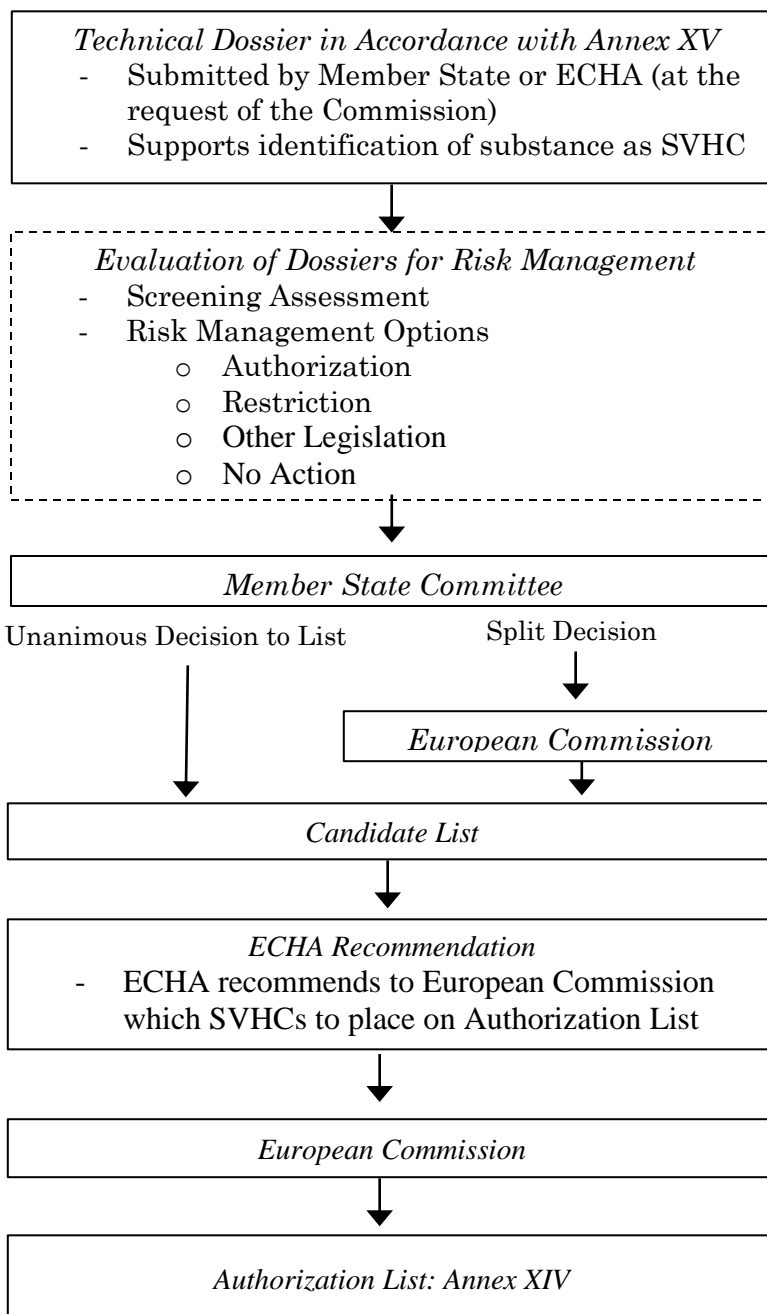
*Technical Dossier in Accordance with Annex XV*
- Submitted by Member State or ECHA (at the request of the Commission)
- Supports identification of substance as SVHC

*Evaluation of Dossiers for Risk Management*
- Screening Assessment
- Risk Management Options
  - o Authorization
  - o Restriction
  - o Other Legislation
  - o No Action

*Member State Committee*

Unanimous Decision to List

Split Decision

*European Commission*

*Candidate List*

*ECHA Recommendation*
- ECHA recommends to European Commission which SVHCs to place on Authorization List

*European Commission*

*Authorization List: Annex XIV*